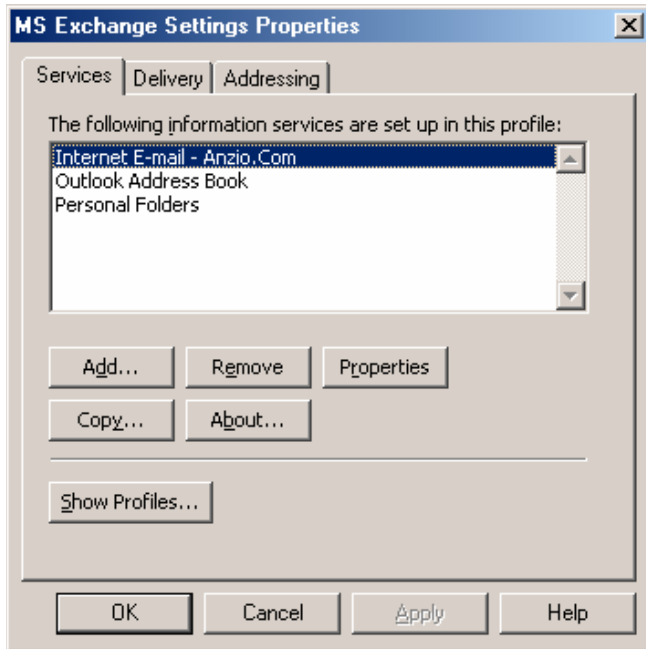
MS Exchange Settings Properties

Services | Delivery | Addressing

The following information services are set up in this profile:

Internet E-mail - Anzio.Com
Outlook Address Book
Personal Folders

Add... | Remove | Properties
Copy... | About...

Show Profiles...

OK | Cancel | Apply | Help